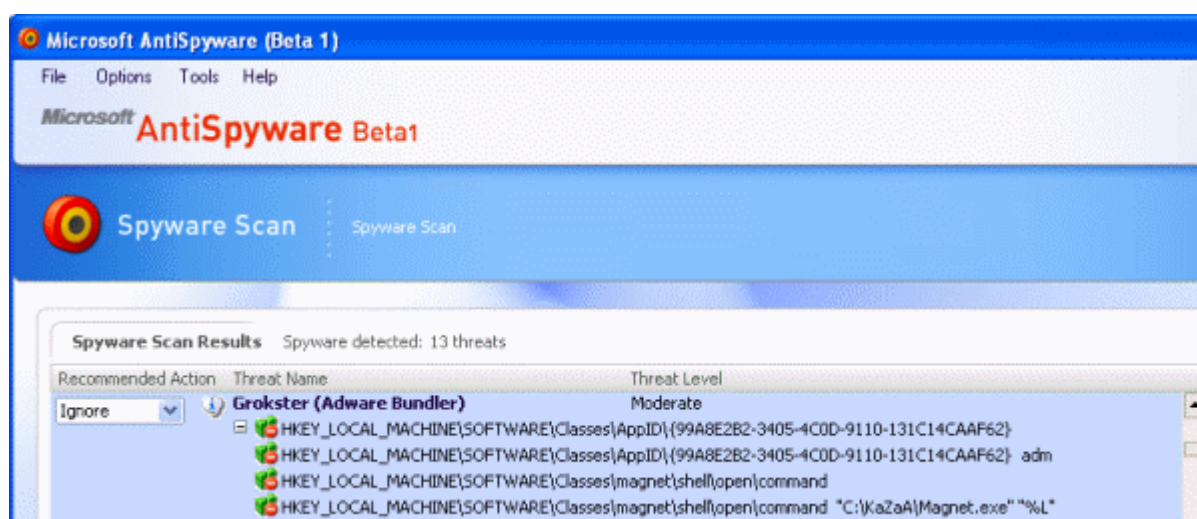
Microsoft AntiSpyware (Beta 1)

File Options Tools Help

Microsoft AntiSpyware Beta1

Spyware Scan

Spyware Scan

Spyware Scan Results Spyware detected: 13 threats

| Recommended Action | Threat Name | Threat Level |
|---|---|---|
| Ignore | Grokster (Adware Bundler) | Moderate |
| | HKEY_LOCAL_MACHINE\SOFTWARE\Classes\AppID\{99A8E2B2-3405-4C0D-9110-131C14CAAF62} | |
| | HKEY_LOCAL_MACHINE\SOFTWARE\Classes\AppID\{99A8E2B2-3405-4C0D-9110-131C14CAAF62} adm | |
| | HKEY_LOCAL_MACHINE\SOFTWARE\Classes\magnet\shell\open\command | |
| | HKEY_LOCAL_MACHINE\SOFTWARE\Classes\magnet\shell\open\command "C:\KaZaA\Magnet.exe" "%L" | |